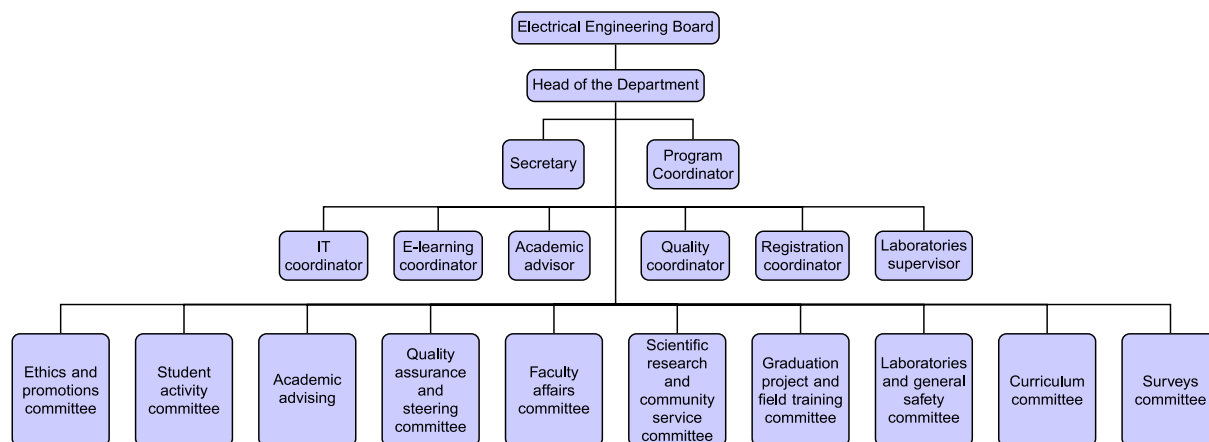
Electrical Engineering Board

Head of the Department

Secretary

Program Coordinator

IT coordinator

E-learning coordinator

Academic advisor

Quality coordinator

Registration coordinator

Laboratories supervisor

Ethics and promotions committee

Student activity committee

Academic advising

Quality assurance and steering committee

Faculty affairs committee

Scientific research and community service committee

Graduation project and field training committee

Laboratories and general safety committee

Curriculum committee

Surveys committee